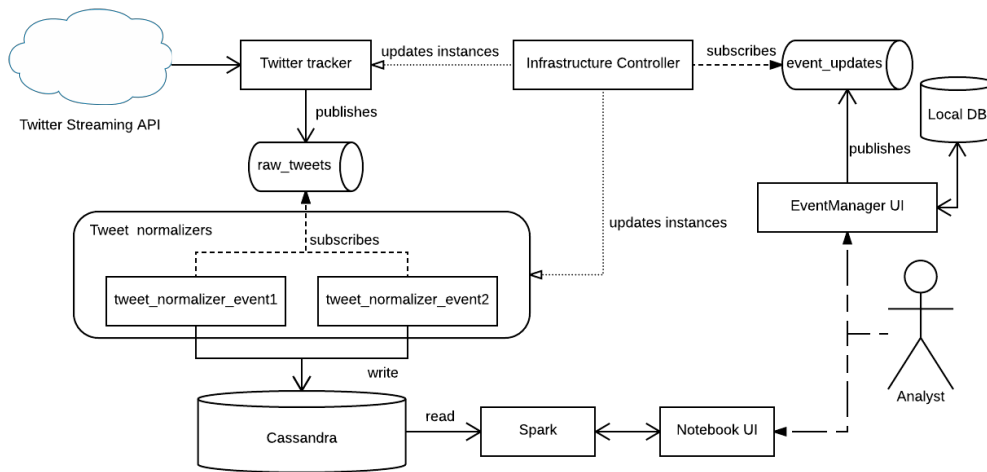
Twitter Streaming API

Twitter tracker

updates instances

Infrastructure Controller

subscribes

event_updates

Local DB

publishes

raw_tweets

publishes

EventManager UI

Tweet normalizers

subscribes

updates instances

tweet_normalizer_event1

tweet_normalizer_event2

write

Analyst

Cassandra

read

Spark

Notebook UI